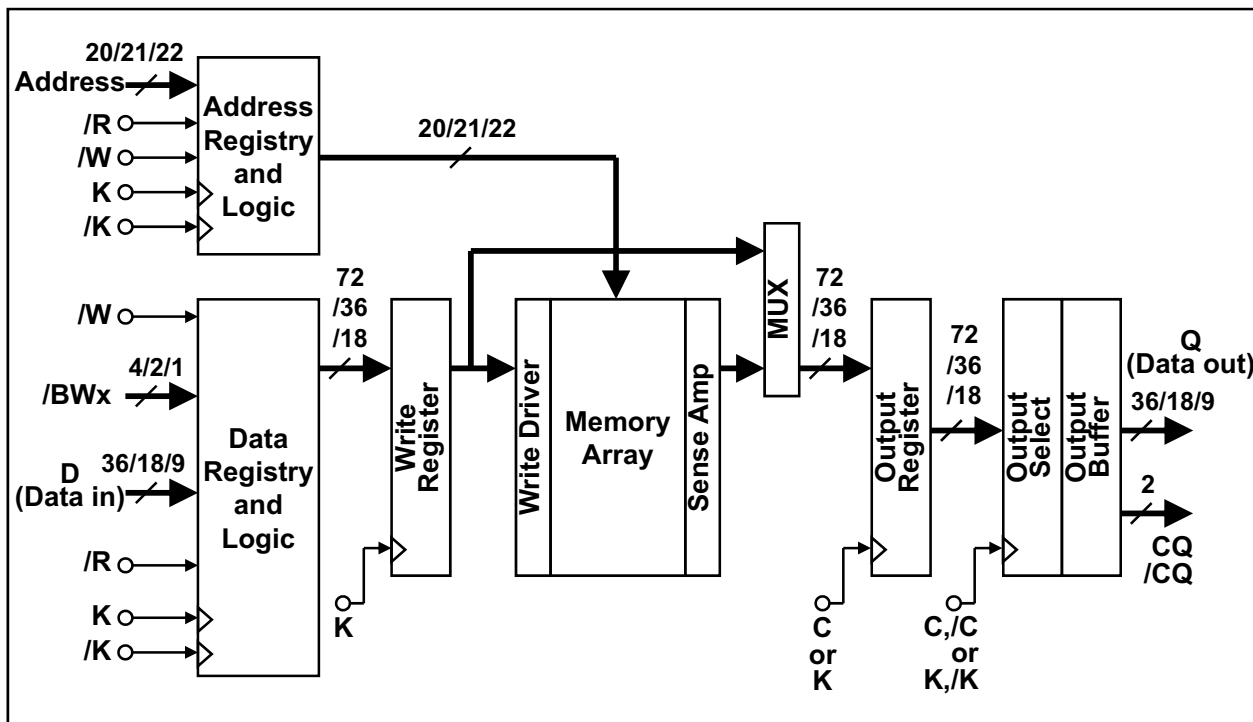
20/21/22
Address
/R
/W
K
/K
Address Registry and Logic

20/21/22

MUX

/W
4/2/1
/BWx
D (Data in)
36/18/9
/R
K
/K
Data Registry and Logic

72 /36 /18

Write Register
K

Write Driver
Memory Array
Sense Amp

72 /36 /18

Output Register
C or K

72 /36 /18

Output Select
Output Buffer
C,/C or K,/K

Q (Data out)
36/18/9
2
CQ /CQ